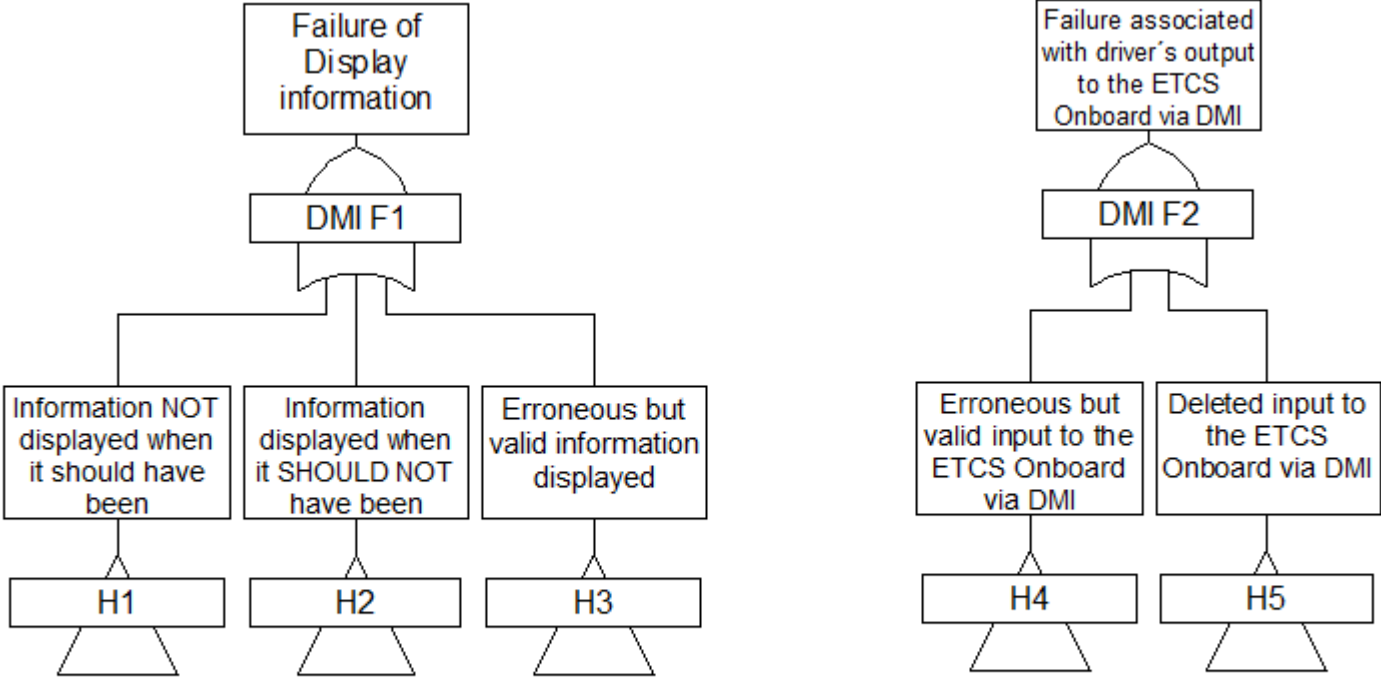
Failure of Display information

DMI F1

Information NOT displayed when it should have been

H1

Information displayed when it SHOULD NOT have been

H2

Erroneous but valid information displayed

H3

Failure associated with driver´s output to the ETCS Onboard via DMI

DMI F2

Erroneous but valid input to the ETCS Onboard via DMI

H4

Deleted input to the ETCS Onboard via DMI

H5